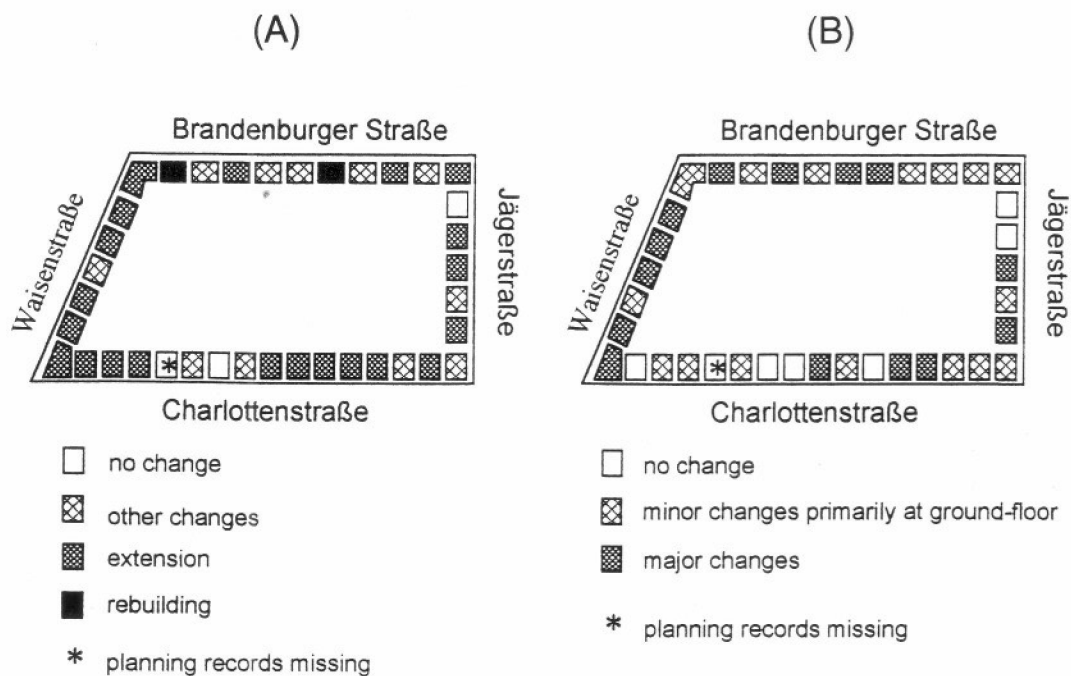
(A)

Brandenburger Straße

Waisenstraße

Jägerstraße

*

Charlottenstraße

no change

other changes

extension

rebuilding

* planning records missing

(B)

Brandenburger Straße

Waisenstraße

Jägerstraße

*

Charlottenstraße

no change

minor changes primarily at ground-floor

major changes

* planning records missing